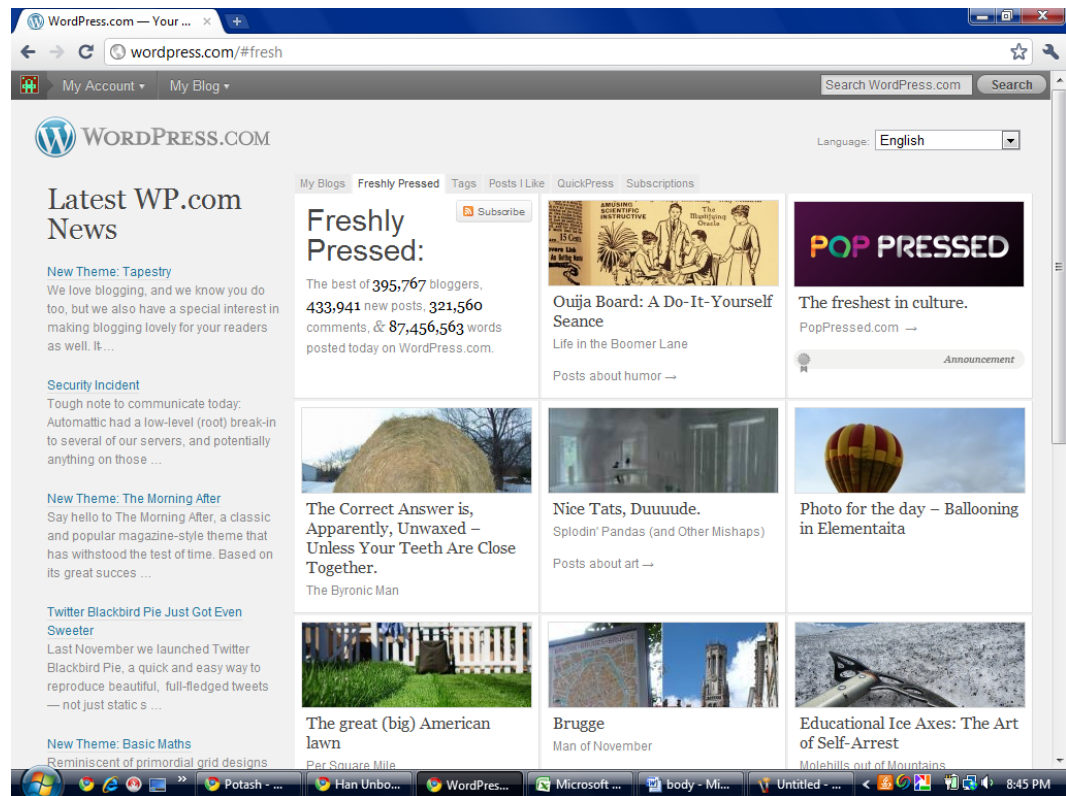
WordPress.com — Your ... ×

wordpress.com/#fresh

My Account ▾ My Blog ▾

Search WordPress.com Search

WORDPRESS.COM

Language: English

Latest WP.com News

New Theme: Tapestry
We love blogging, and we know you do too, but we also have a special interest in making blogging lovely for your readers as well. It…

Security Incident
Tough note to communicate today: Automattic had a low-level (root) break-in to several of our servers, and potentially anything on those ...

New Theme: The Morning After
Say hello to The Morning After, a classic and popular magazine-style theme that has withstood the test of time. Based on its great succes ...

Twitter Blackbird Pie Just Got Even Sweeter
Last November we launched Twitter Blackbird Pie, a quick and easy way to reproduce beautiful, full-fledged tweets — not just static s ...

New Theme: Basic Maths
Reminiscent of primordial grid designs

My Blogs Freshly Pressed Tags Posts I Like QuickPress Subscriptions

Freshly Pressed:

Subscribe

The best of 395,767 bloggers, 433,941 new posts, 321,560 comments, & 87,456,563 words posted today on WordPress.com.

Ouija Board: A Do-It-Yourself Seance
Life in the Boomer Lane
Posts about humor →

POP PRESSED
The freshest in culture.
PopPressed.com →
Announcement

The Correct Answer is, Apparently, Unwaxed – Unless Your Teeth Are Close Together.
The Byronic Man

Nice Tats, Duuuude.
Splodin' Pandas (and Other Mishaps)
Posts about art →

Photo for the day – Ballooning in Elementaita

The great (big) American lawn
Per Square Mile

Brugge
Man of November

Educational Ice Axes: The Art of Self-Arrest
Molehills out of Mountains

Potash - ... Han Unbo... WordPres... Microsoft ... body - Mi... Untitled - ... 8:45 PM